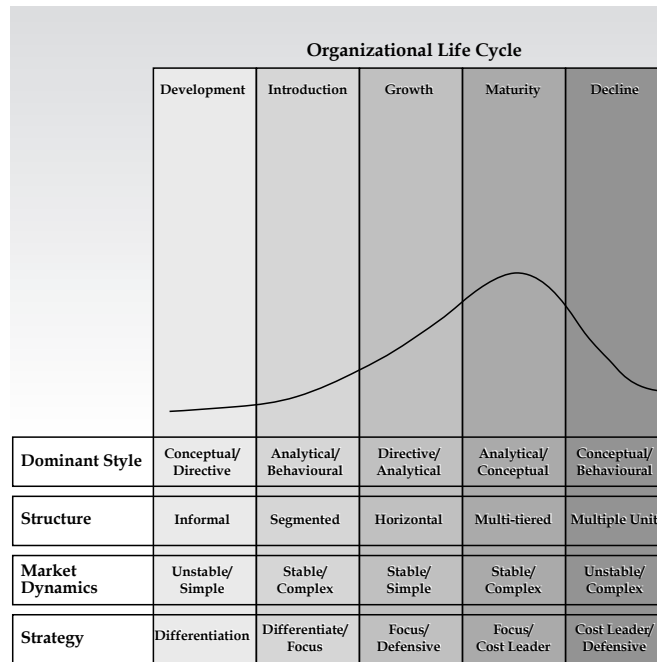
Organizational Life Cycle

| | Development | Introduction | Growth | Maturity | Decline |
|---|---|---|---|---|---|
| Dominant Style | Conceptual/ Directive | Analytical/ Behavioural | Directive/ Analytical | Analytical/ Conceptual | Conceptual/ Behavioural |
| Structure | Informal | Segmented | Horizontal | Multi-tiered | Multiple Unit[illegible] |
| Market Dynamics | Unstable/ Simple | Stable/ Complex | Stable/ Simple | Stable/ Complex | Unstable/ Complex |
| Strategy | Differentiation | Differentiate/ Focus | Focus/ Defensive | Focus/ Cost Leader | Cost Leader/ Defensive |